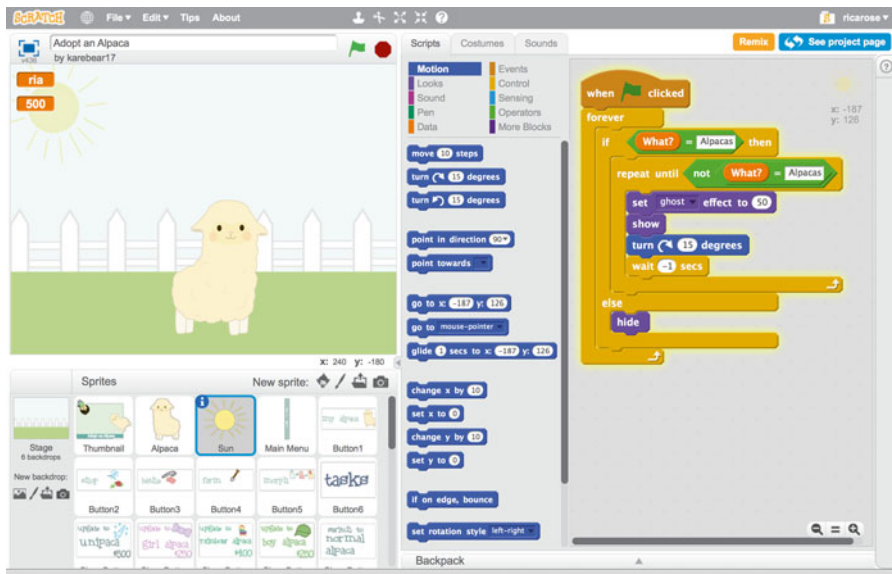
SCRATCH File ▾ Edit ▾ Tips About

ricarose ▾

Adopt an Alpaca
by karebear17
v436

ria
500

x: 240 y: -180

Scripts Costumes Sounds

Remix See project page

Motion
Looks
Sound
Pen
Data
Events
Control
Sensing
Operators
More Blocks

move 10 steps
turn ↻ 15 degrees
turn ↺ 15 degrees
point in direction 90▾
point towards ▾
go to x: -187 y: 126
go to mouse-pointer ▾
glide 1 secs to x: -187 y: 126
change x by 10
set x to 0
change y by 10
set y to 0
if on edge, bounce
set rotation style left-right ▾

x: -187
y: 126

when clicked
forever
if What? = Alpacas then
repeat until not What? = Alpacas
set ghost ▾ effect to 50
show
turn ↻ 15 degrees
wait -1 secs
else
hide

Sprites
New sprite:
Stage
6 backdrops
New backdrop:
Thumbnail
Alpaca
Sun
Main Menu
Button1
Button2
Button3
Button4
Button5
Button6
tasks

Backpack